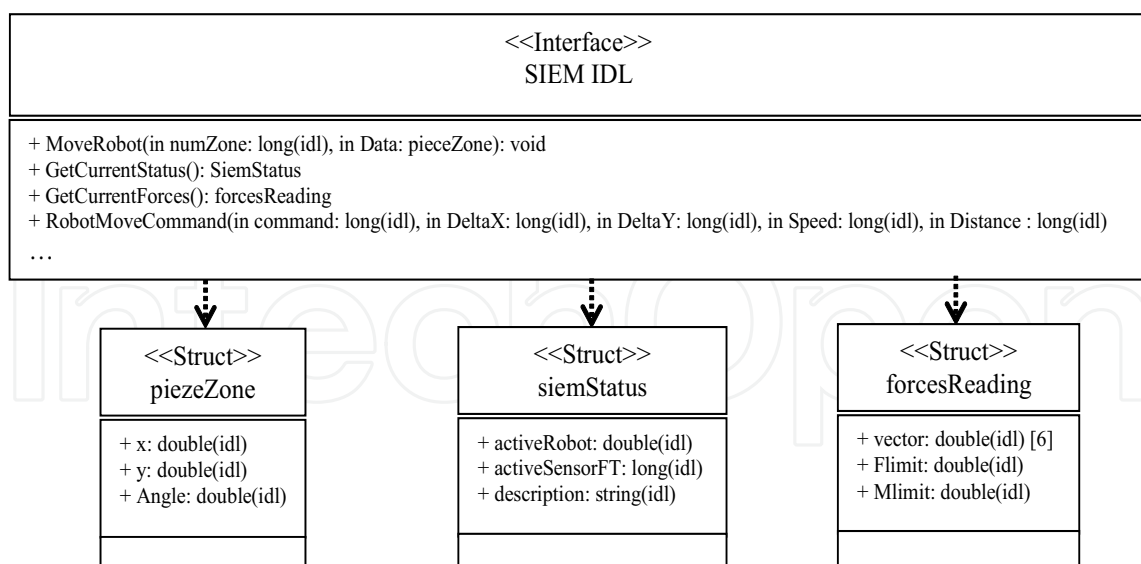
<<Interface>>
SIEM IDL

+ MoveRobot(in numZone: long(idl), in Data: pieceZone): void
+ GetCurrentStatus(): SiemStatus
+ GetCurrentForces(): forcesReading
+ RobotMoveCommand(in command: long(idl), in DeltaX: long(idl), in DeltaY: long(idl), in Speed: long(idl), in Distance : long(idl)
…

<<Struct>>
piezeZone

+ x: double(idl)
+ y: double(idl)
+ Angle: double(idl)

<<Struct>>
siemStatus

+ activeRobot: double(idl)
+ activeSensorFT: long(idl)
+ description: string(idl)

<<Struct>>
forcesReading

+ vector: double(idl) [6]
+ Flimit: double(idl)
+ Mlimit: double(idl)